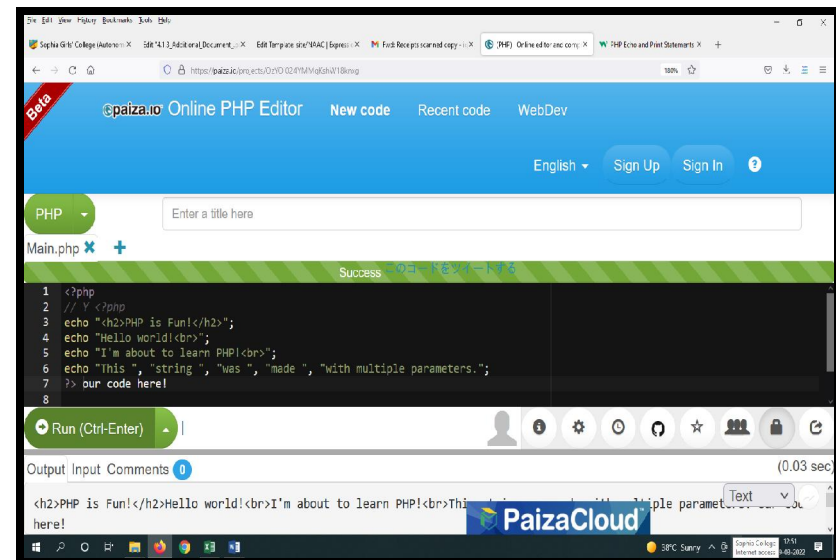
File Edit View History Bookmarks Tools Help

Sophia Girls' College (Autonom ×   Edit "4.1.3_Additional_Document_ ×   Edit Template site/"NAAC | Express ×   M Fwd: Receipts scanned copy - ×   (PHP) Online editor and comp ×   W PHP Echo and Print Statements ×   +

https://paiza.io/projects/OzYO024YMVrqKshW18kmg   100%

Beta
paiza.io Online PHP Editor   New code   Recent code   WebDev

English   Sign Up   Sign In   ?

PHP   Enter a title here

Main.php ✖ +

Success このコードをツイートする

1 <?php
2 // Y <?php
3 echo "<h2>PHP is Fun!</h2>";
4 echo "Hello world!<br>";
5 echo "I'm about to learn PHP!<br>";
6 echo "This ", "string ", "was ", "made ", "with multiple parameters.";
7 ?> our code here!
8

Run (Ctrl-Enter)

Output Input Comments 0   (0.03 sec)

<h2>PHP is Fun!</h2>Hello world!<br>I'm about to learn PHP!<br>Thi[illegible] with multiple paramete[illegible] our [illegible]
here!

Text

PaizaCloud

38°C Sunny   Sophia College Internet access   17:51 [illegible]-08-2022